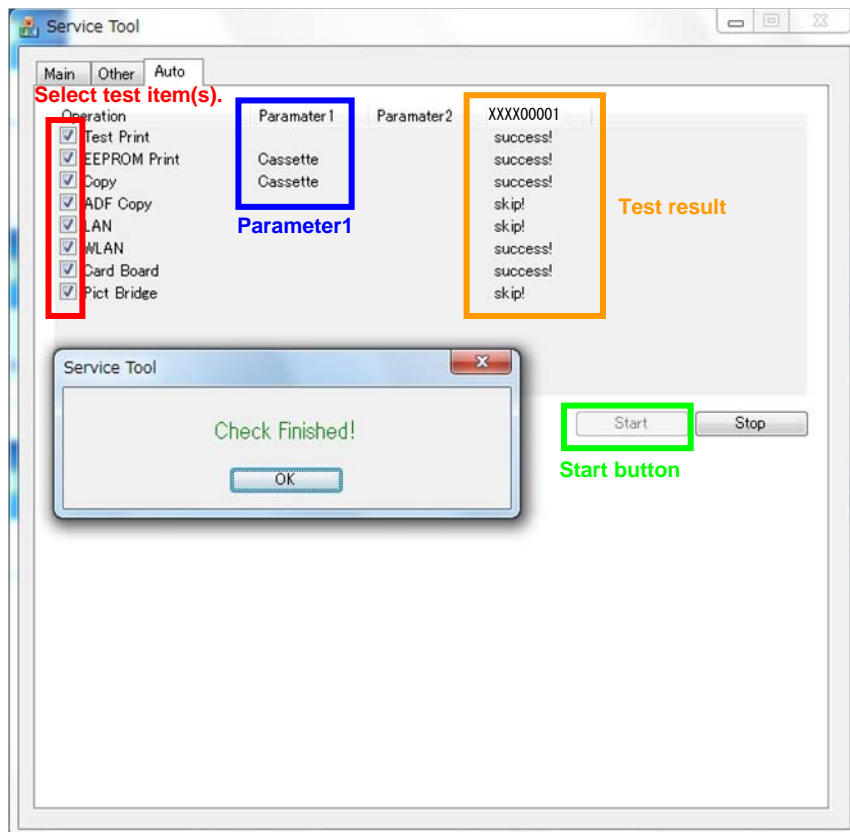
Service Tool

Main Other Auto

Select test item(s).

| Operation | Paramater1 | Paramater2 | XXXX00001 |
|---|---|---|---|
| Test Print | | | success! |
| EEPROM Print | Cassette | | success! |
| Copy | Cassette | | success! |
| ADF Copy | | | skip! |
| LAN | | | skip! |
| WLAN | | | success! |
| Card Board | | | success! |
| Pict Bridge | | | skip! |

Parameter1

Test result

Service Tool

Check Finished!

OK

Start

Stop

Start button